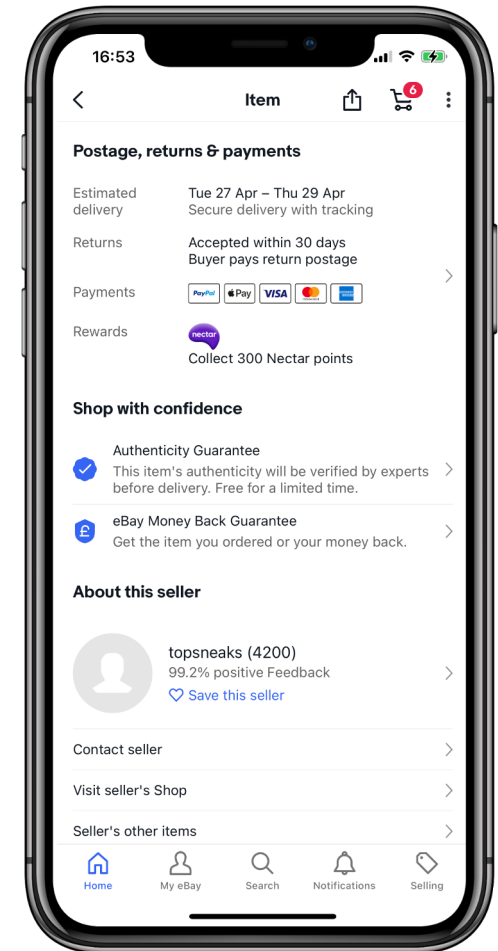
16:53

Item

6

Postage, returns & payments

Estimated delivery
Tue 27 Apr – Thu 29 Apr
Secure delivery with tracking

Returns
Accepted within 30 days
Buyer pays return postage

Payments
PayPal Pay VISA

Rewards
nectar
Collect 300 Nectar points

Shop with confidence

Authenticity Guarantee
This item's authenticity will be verified by experts before delivery. Free for a limited time.

eBay Money Back Guarantee
Get the item you ordered or your money back.

About this seller

topsneaks (4200)
99.2% positive Feedback
Save this seller

Contact seller

Visit seller's Shop

Seller's other items

Home
My eBay
Search
Notifications
Selling